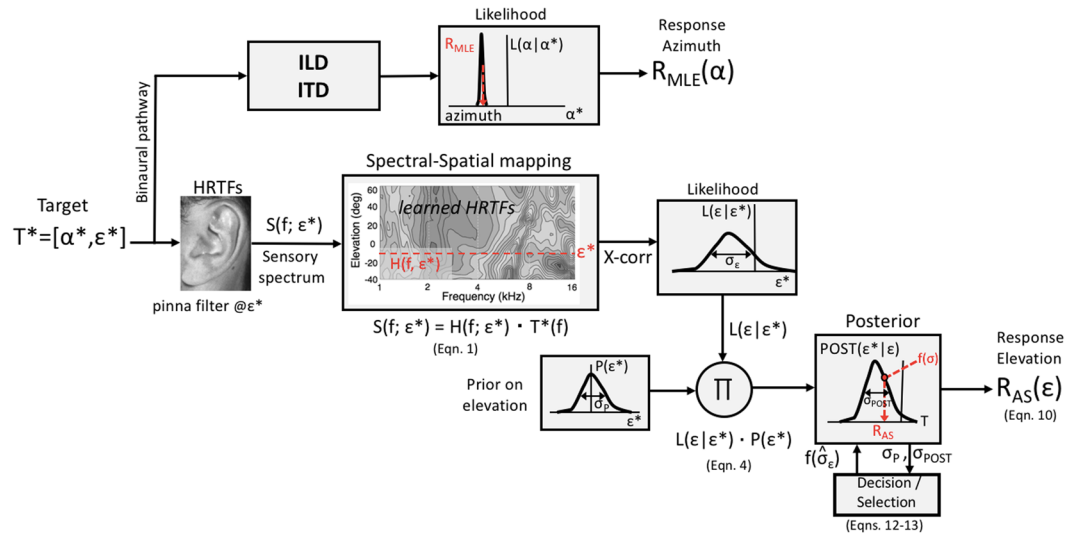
Likelihood

Response Azimuth

$R_{MLE}$

$L(\alpha | \alpha^*)$

ILD

ITD

azimuth

$\alpha^*$

$R_{MLE}(\alpha)$

Binaural pathway

Target

$T^*=[\alpha^*,\varepsilon^*]$

HRTFs

pinna filter @$\varepsilon^*$

$S(f; \varepsilon^*)$

Sensory spectrum

Spectral-Spatial mapping

learned HRTFs

Elevation (deg)

60
40
20
0
-20
-40

$H(f, \varepsilon^*)$

$\varepsilon^*$

1 2 4 8 16

Frequency (kHz)

$S(f; \varepsilon^*) = H(f; \varepsilon^*) \cdot T^*(f)$

(Eqn. 1)

X-corr

Likelihood

$L(\varepsilon | \varepsilon^*)$

$\sigma_\varepsilon$

$\varepsilon^*$

$L(\varepsilon | \varepsilon^*)$

Prior on elevation

$P(\varepsilon^*)$

$\sigma_P$

$\varepsilon^*$

$\Pi$

$L(\varepsilon | \varepsilon^*) \cdot P(\varepsilon^*)$

(Eqn. 4)

Posterior

$POST(\varepsilon^* | \varepsilon)$

$f(\sigma)$

$\sigma_{POST}$

$R_{AS}$

T

Response Elevation

$R_{AS}(\varepsilon)$

(Eqn. 10)

$f(\hat{\sigma}_\varepsilon)$

$\sigma_P$, $\sigma_{POST}$

Decision / Selection

(Eqns. 12-13)